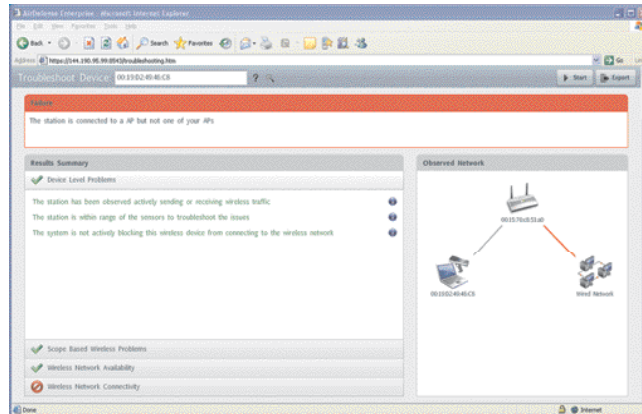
AirDefense Enterprise - Microsoft Internet Explorer

File Edit View Favorites Tools Help

Back Search Favorites

Address https://144.190.95.99:8543/troubleshooting.htm Go

Troubleshoot Device 00:19:D2:49:46:C8 ? Start Export

Status

The station is connected to a AP but not one of your APs

Results Summary

Device Level Problems

The station has been observed actively sending or receiving wireless traffic

The station is within range of the sensors to troubleshoot the issues

The system is not actively blocking this wireless device from connecting to the wireless network

Scope Based Wireless Problems

Wireless Network Availability

Wireless Network Connectivity

Observed Network

00:15:70:c0:51:a0

00:19:D2:49:46:C8

Wired Network

Done

Internet